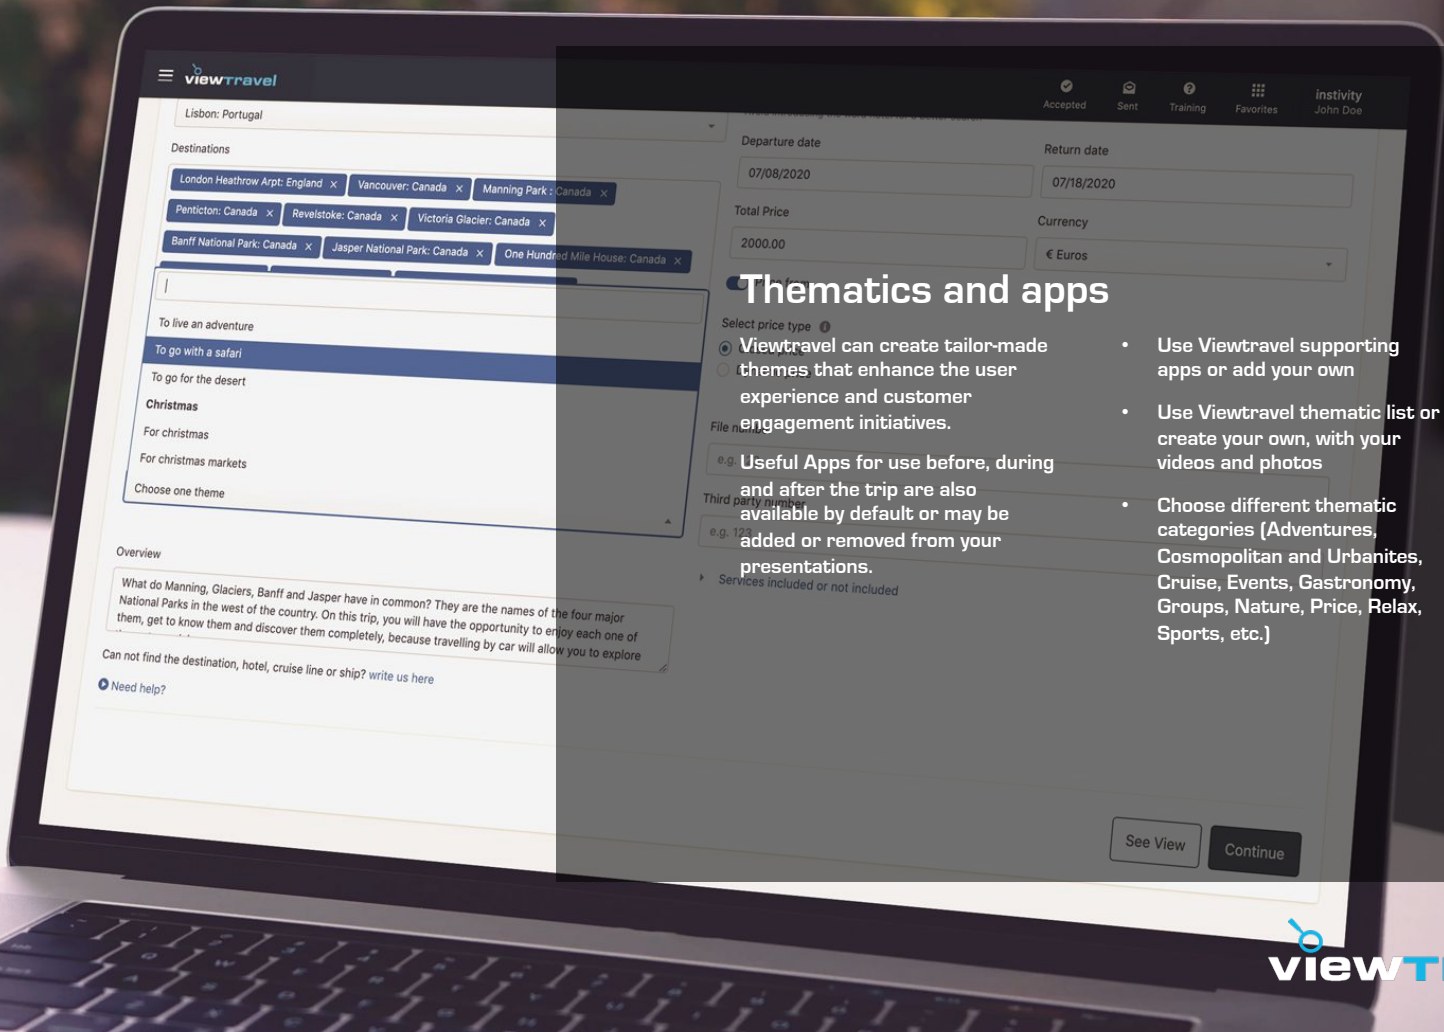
viewtravel

Lisbon: Portugal

Destinations

London Heathrow Arpt: England × Vancouver: Canada × Manning Park : Canada ×
Penticton: Canada × Revelstoke: Canada × Victoria Glacier: Canada ×
Banff National Park: Canada × Jasper National Park: Canada × One Hundred Mile House: Canada ×

To live an adventure
To go with a safari
To go for the desert
Christmas
For christmas
For christmas markets
Choose one theme

Overview

What do Manning, Glaciers, Banff and Jasper have in common? They are the names of the four major National Parks in the west of the country. On this trip, you will have the opportunity to enjoy each one of them, get to know them and discover them completely, because travelling by car will allow you to explore

Can not find the destination, hotel, cruise line or ship? write us here

Need help?

Accepted Sent Training Favorites instivity John Doe

Departure date
07/08/2020
Return date
07/18/2020
Total Price
2000.00
Currency
€ Euros
Select price type
File number
e.g.
Third party number
e.g. 123
Services included or not included

See View Continue

Thematics and apps

Viewtravel can create tailor-made themes that enhance the user experience and customer engagement initiatives.

Useful Apps for use before, during and after the trip are also available by default or may be added or removed from your presentations.

• Use Viewtravel supporting apps or add your own

• Use Viewtravel thematic list or create your own, with your videos and photos

• Choose different thematic categories (Adventures, Cosmopolitan and Urbanites, Cruise, Events, Gastronomy, Groups, Nature, Price, Relax, Sports, etc.)

viewT